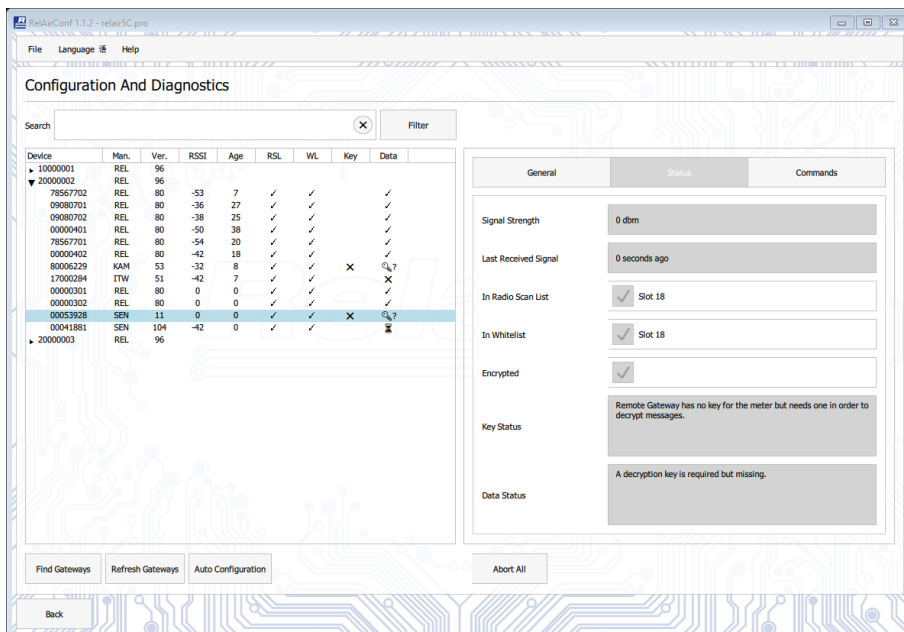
RelAirConf 1.1.2 - relair5C.pro

File Language Help

Configuration And Diagnostics

Search

Filter

| Device | Man. | Ver. | RSSI | Age | RSL | WL | Key | Data |
|---|---|---|---|---|---|---|---|---|
| ▸ 10000001 | REL | 96 | | | | | | |
| ▾ 20000002 | REL | 96 | | | | | | |
| 78567702 | REL | 80 | -53 | 7 | ✓ | ✓ | | ✓ |
| 09080701 | REL | 80 | -36 | 27 | ✓ | ✓ | | ✓ |
| 09080702 | REL | 80 | -38 | 25 | ✓ | ✓ | | ✓ |
| 00000401 | REL | 80 | -50 | 38 | ✓ | ✓ | | ✓ |
| 78567701 | REL | 80 | -54 | 20 | ✓ | ✓ | | ✓ |
| 00000402 | REL | 80 | -42 | 18 | ✓ | ✓ | | ✓ |
| 80006229 | KAM | 53 | -32 | 8 | ✓ | ✓ | ✕ | ? |
| 17000284 | ITW | 51 | -42 | 7 | ✓ | ✓ | | ✕ |
| 00000301 | REL | 80 | 0 | 0 | ✓ | ✓ | | ✓ |
| 00000302 | REL | 80 | 0 | 0 | ✓ | ✓ | | ✓ |
| 00053928 | SEN | 11 | 0 | 0 | ✓ | ✓ | ✕ | ? |
| 00041881 | SEN | 104 | -42 | 0 | ✓ | ✓ | | ⧗ |
| ▸ 20000003 | REL | 96 | | | | | | |

General | Status | Commands

Signal Strength | 0 dbm

Last Received Signal | 0 seconds ago

In Radio Scan List | Slot 18

In Whitelist | Slot 18

Encrypted

Key Status | Remote Gateway has no key for the meter but needs one in order to decrypt messages.

Data Status | A decryption key is required but missing.

Find Gateways | Refresh Gateways | Auto Configuration

Abort All

Back